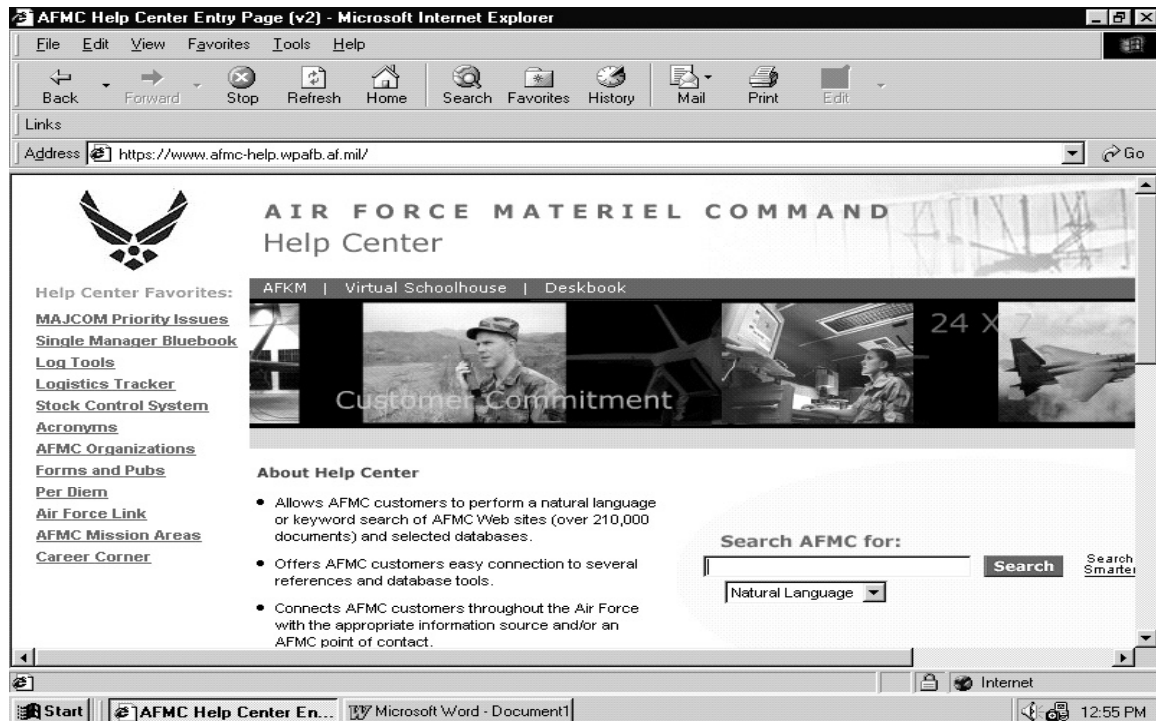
AFMC Help Center Entry Page (v2) - Microsoft Internet Explorer

File Edit View Favorites Tools Help

Back Forward Stop Refresh Home Search Favorites History Mail Print Edit

Links

Address https://www.afmc-help.wpafb.af.mil/ Go

AIR FORCE MATERIEL COMMAND
Help Center

AFKM | Virtual Schoolhouse | Deskbook

Customer Commitment

24 X 7

Help Center Favorites:

MAJCOM Priority Issues
Single Manager Bluebook
Log Tools
Logistics Tracker
Stock Control System
Acronyms
AFMC Organizations
Forms and Pubs
Per Diem
Air Force Link
AFMC Mission Areas
Career Corner

About Help Center

• Allows AFMC customers to perform a natural language or keyword search of AFMC Web sites (over 210,000 documents) and selected databases.

• Offers AFMC customers easy connection to several references and database tools.

• Connects AFMC customers throughout the Air Force with the appropriate information source and/or an AFMC point of contact.

Search AFMC for:

Search

Search Smarter

Natural Language

Internet

Start AFMC Help Center En... Microsoft Word - Document1 12:55 PM